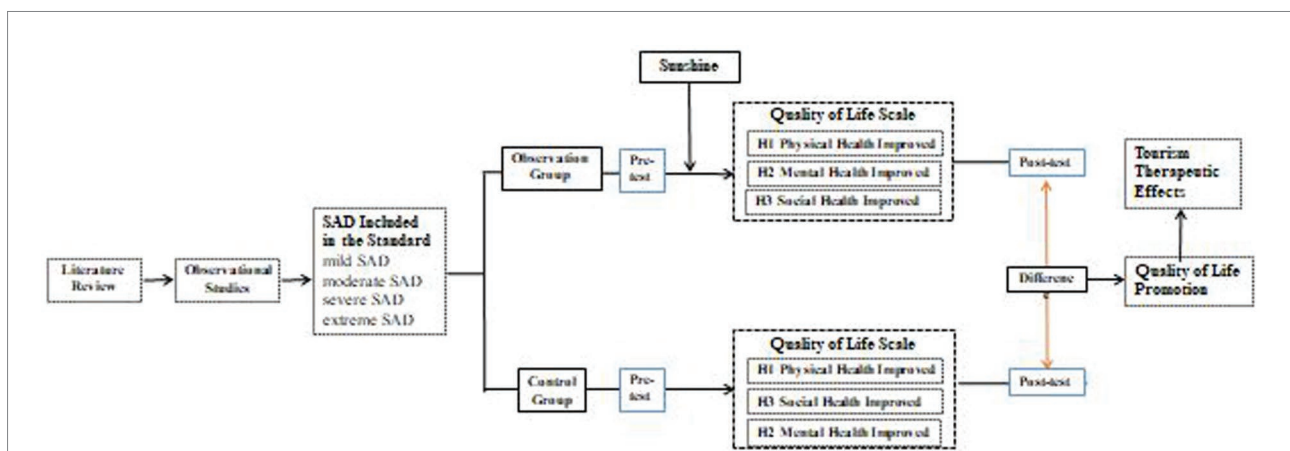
Sunshine

Quality of Life Scale
H1 Physical Health Improved
H2 Mental Health Improved
H3 Social Health Improved

Observation Group

Pre-test

Post-test

Tourism Therapeutic Effects

Literature Review

Observational Studies

SAD Included in the Standard
mild SAD
moderate SAD
severe SAD
extreme SAD

Difference

Quality of Life Promotion

Control Group

Pre-test

Quality of Life Scale
H1 Physical Health Improved
H3 Social Health Improved
H2 Mental Health Improved

Post-test